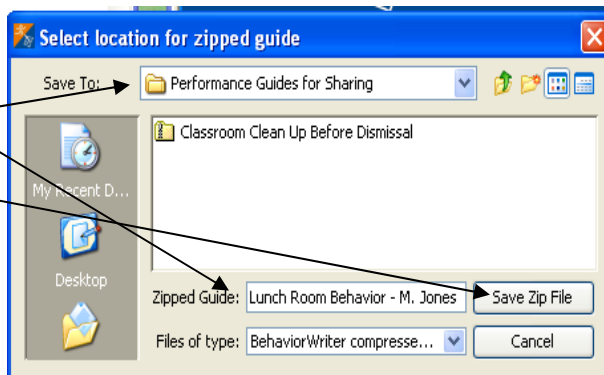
Select location for zipped guide

Save To: Performance Guides for Sharing

Classroom Clean Up Before Dismissal

My Recent D...

Desktop

Zipped Guide: Lunch Room Behavior - M. Jones

Save Zip File

Files of type: BehaviorWriter compresse...

Cancel